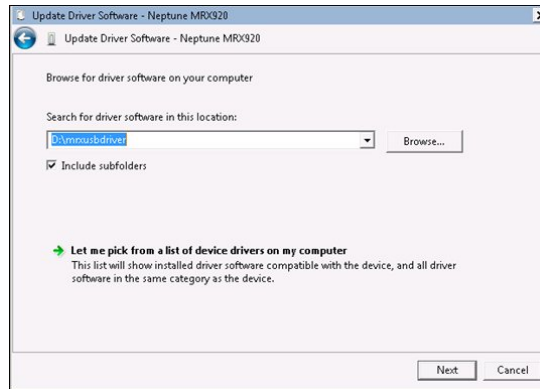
Update Driver Software - Neptune MRX920

Update Driver Software - Neptune MRX920

Browse for driver software on your computer

Search for driver software in this location:

D:\mrxusbdriver

Browse...

Include subfolders

Let me pick from a list of device drivers on my computer

This list will show installed driver software compatible with the device, and all driver software in the same category as the device.

Next

Cancel